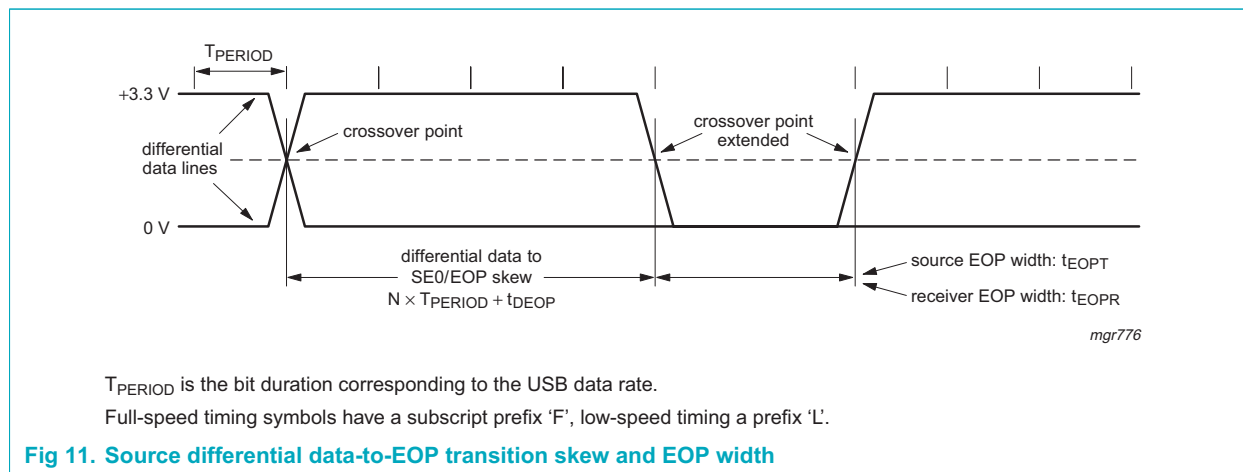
$T_{PERIOD}$

+3.3 V

differential data lines

crossover point

crossover point extended

0 V

differential data to SE0/EOP skew

$N \times T_{PERIOD} + t_{DEOP}$

source EOP width: $t_{EOPT}$

receiver EOP width: $t_{EOPR}$

mgr776

$T_{PERIOD}$ is the bit duration corresponding to the USB data rate.

Full-speed timing symbols have a subscript prefix ‘F’, low-speed timing a prefix ‘L’.

Fig 11. Source differential data-to-EOP transition skew and EOP width